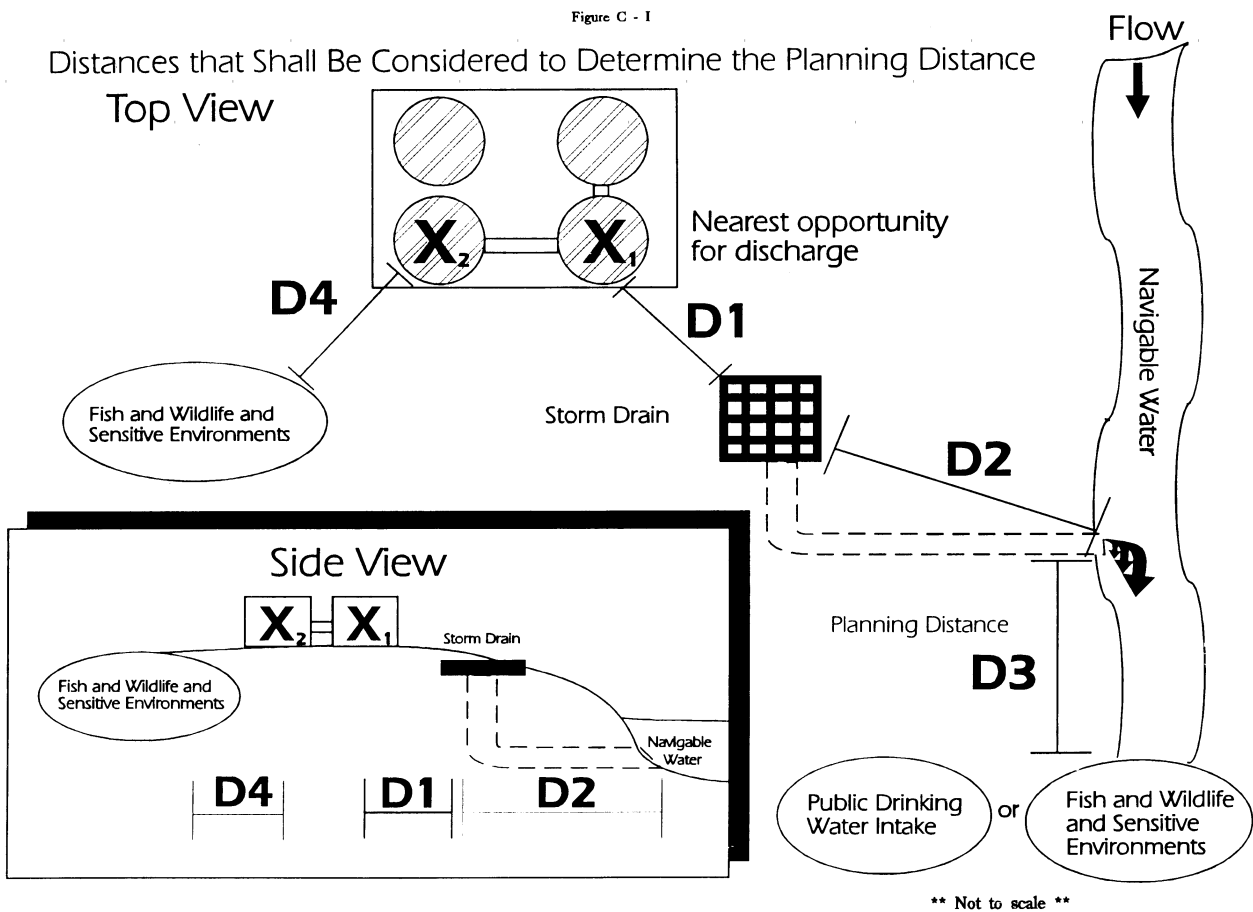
Figure C - I

Distances that Shall Be Considered to Determine the Planning Distance

Flow

Top View

$X_2$

$X_1$

Nearest opportunity for discharge

Navigable Water

D4

D1

Fish and Wildlife and Sensitive Environments

Storm Drain

D2

Side View

$X_2$

$X_1$

Storm Drain

Fish and Wildlife and Sensitive Environments

Navigable Water

Planning Distance

D3

D4

D1

D2

Public Drinking Water Intake

or

Fish and Wildlife and Sensitive Environments

** Not to scale **